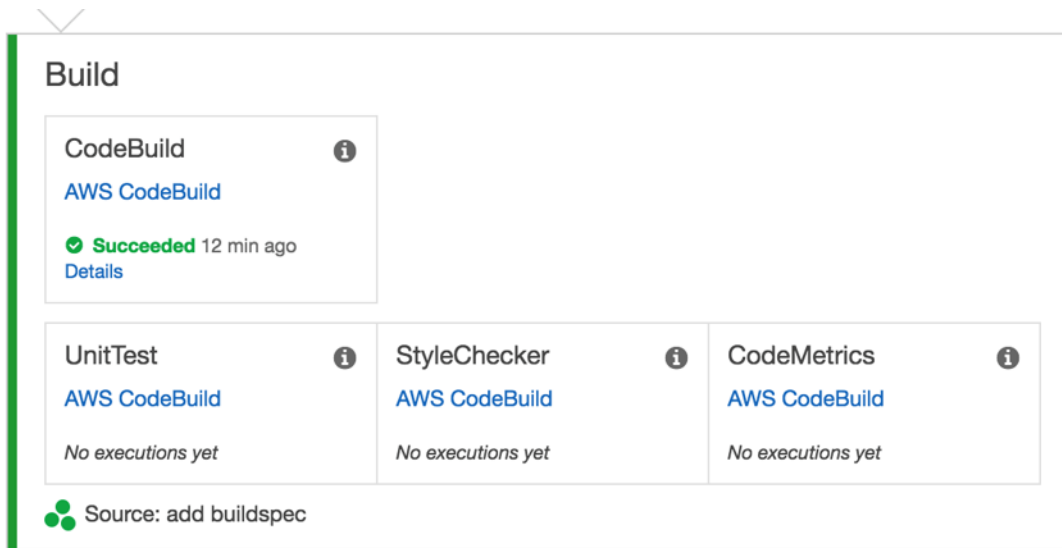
Build

CodeBuild
AWS CodeBuild
Succeeded 12 min ago
Details

UnitTest
AWS CodeBuild
No executions yet

StyleChecker
AWS CodeBuild
No executions yet

CodeMetrics
AWS CodeBuild
No executions yet

Source: add buildspec